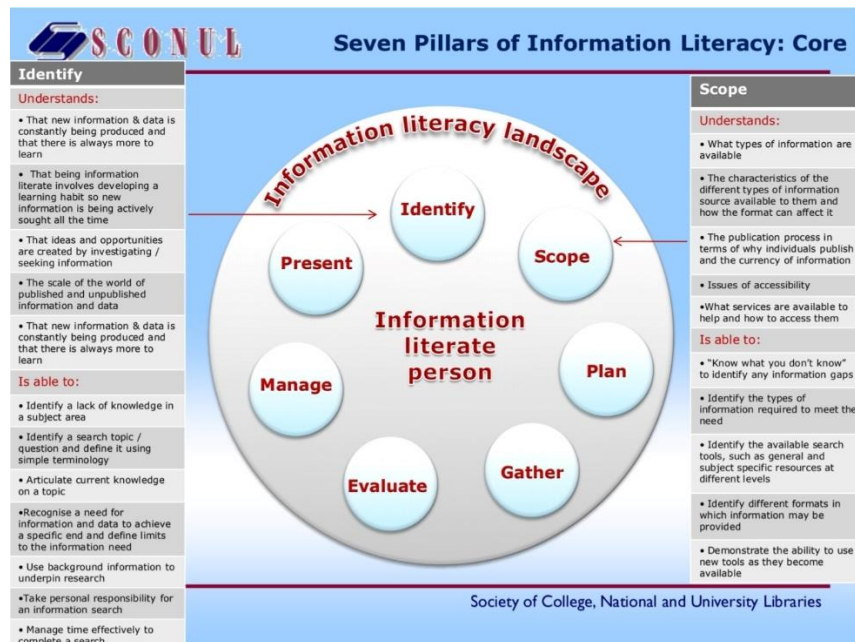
SCONUL

Seven Pillars of Information Literacy: Core

Identify

Understands:

• That new information & data is constantly being produced and that there is always more to learn

• That being information literate involves developing a learning habit so new information is being actively sought all the time

• That ideas and opportunities are created by investigating / seeking information

• The scale of the world of published and unpublished information and data

• That new information & data is constantly being produced and that there is always more to learn

Is able to:

• Identify a lack of knowledge in a subject area

• Identify a search topic / question and define it using simple terminology

• Articulate current knowledge on a topic

•Recognise a need for information and data to achieve a specific end and define limits to the information need

• Use background information to underpin research

•Take personal responsibility for an information search

• Manage time effectively to complete a search

Information literacy landscape

Identify

Scope

Present

Information literate person

Plan

Manage

Gather

Evaluate

Scope

Understands:

• What types of information are available

• The characteristics of the different types of information source available to them and how the format can affect it

• The publication process in terms of why individuals publish and the currency of information

• Issues of accessibility

•What services are available to help and how to access them

Is able to:

• "Know what you don't know" to identify any information gaps

• Identify the types of information required to meet the need

• Identify the available search tools, such as general and subject specific resources at different levels

• Identify different formats in which information may be provided

• Demonstrate the ability to use new tools as they become available

Society of College, National and University Libraries